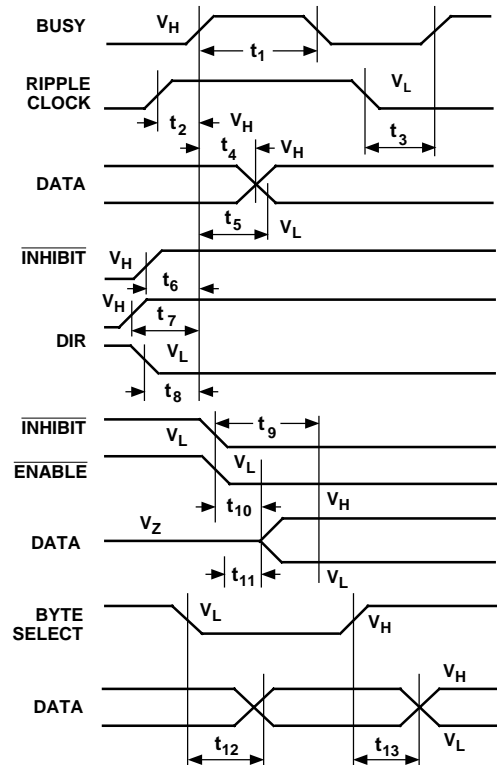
BUSY
$V_H$
$t_1$
RIPPLE CLOCK
$V_L$
$t_2$
$V_H$
$t_3$
$t_4$
$V_H$
DATA
$t_5$
$V_L$
$\overline{\text{INHIBIT}}$
$V_H$
$t_6$
$V_H$
$t_7$
DIR
$V_L$
$t_8$
$\overline{\text{INHIBIT}}$
$V_L$
$t_9$
$\overline{\text{ENABLE}}$
$V_L$
$V_H$
$t_{10}$
DATA
$V_Z$
$t_{11}$
$V_L$
BYTE SELECT
$V_L$
$V_H$
DATA
$V_H$
$V_L$
$t_{12}$
$t_{13}$